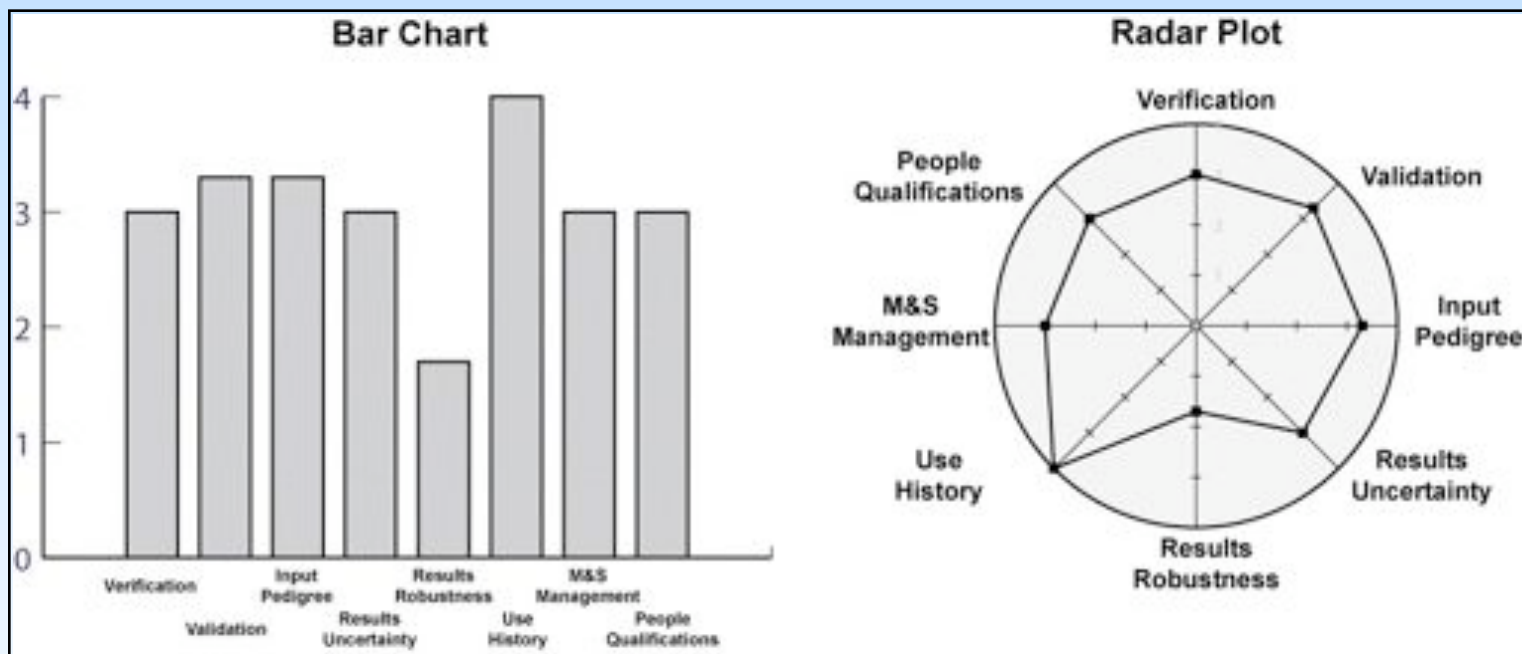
Bar Chart

4
3
2
1
0

Verification
Validation
Input Pedigree
Results Uncertainty
Results Robustness
Use History
M&S Management
People Qualifications

Radar Plot

Verification
Validation
Input Pedigree
Results Uncertainty
Results Robustness
Use History
M&S Management
People Qualifications

3
2
1